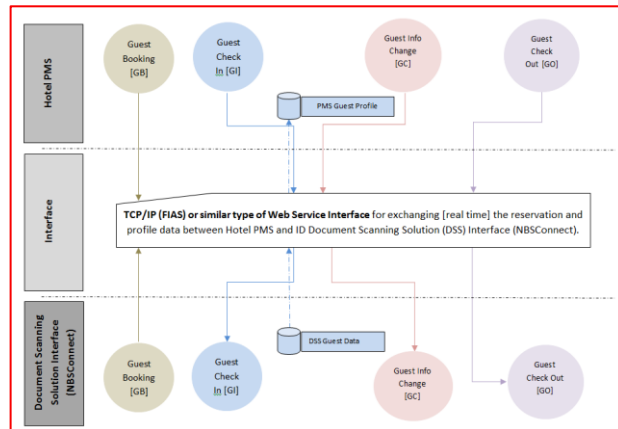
Hotel PMS

Guest Booking [GB]

Guest Check In [GI]

Guest Info Change [GC]

Guest Check Out [GO]

PMS Guest Profile

Interface

**TCP/IP (FIAS) or similar type of Web Service Interface** for exchanging [real time] the reservation and profile data between Hotel PMS and ID Document Scanning Solution (DSS) Interface (NBSConnect).

Document Scanning Solution Interface (NBSConnect)

DSS Guest Data

Guest Booking [GB]

Guest Check In [GI]

Guest Info Change [GC]

Guest Check Out [GO]